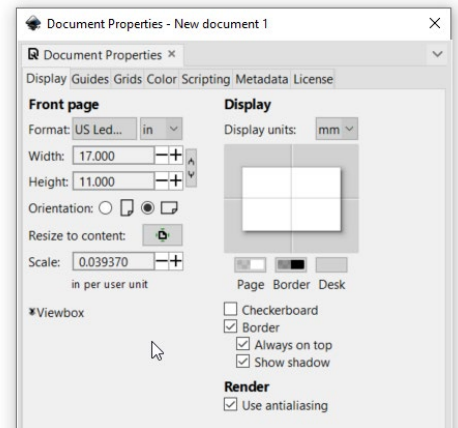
Document Properties - New document 1
×
Document Properties ×
Display Guides Grids Color Scripting Metadata License
Front page
Format: US Led... in
Width: 17.000
Height: 11.000
Orientation:
Resize to content:
Scale: 0.039370
in per user unit
Viewbox
Display
Display units: mm
Page Border Desk
Checkerboard
Border
Always on top
Show shadow
Render
Use antialiasing